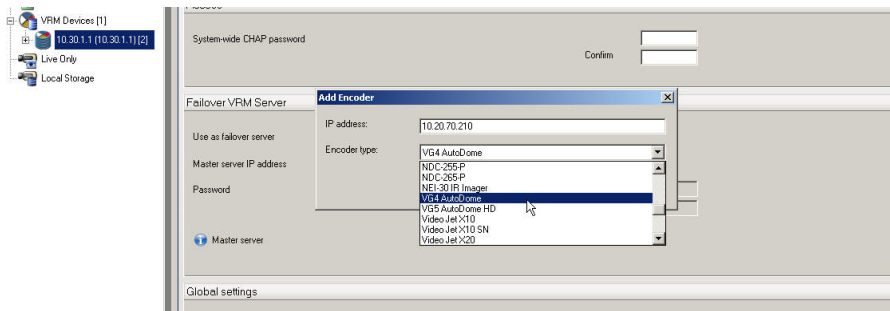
VRM Devices [1]
10.30.1.1 (10.30.1.1) [2]
Live Only
Local Storage

System-wide CHAP password
Confirm

Failover VRM Server
Use as failover server
Master server IP address
Password
Master server

Add Encoder
IP address: 10.20.70.210
Encoder type: VG4 AutoDome
NDC-255-P
NDC-265-P
NEI-30 IR Imager
VG4 AutoDome
VG5 AutoDome HD
Video Jet X10
Video Jet X10 SN
Video Jet X20

Global settings